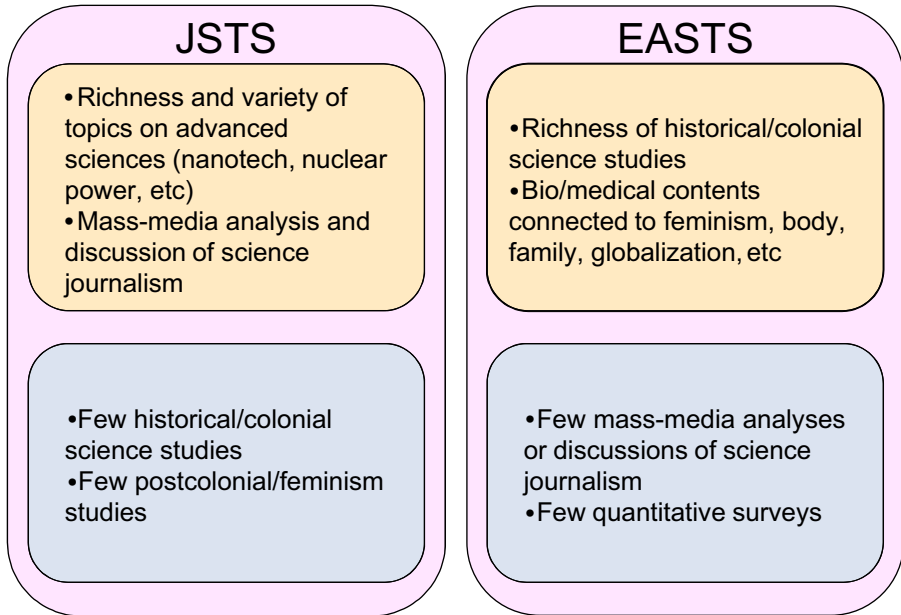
JSTS

•Richness and variety of topics on advanced sciences (nanotech, nuclear power, etc)
•Mass-media analysis and discussion of science journalism

•Few historical/colonial science studies
•Few postcolonial/feminism studies

EASTS

•Richness of historical/colonial science studies
•Bio/medical contents connected to feminism, body, family, globalization, etc

•Few mass-media analyses or discussions of science journalism
•Few quantitative surveys